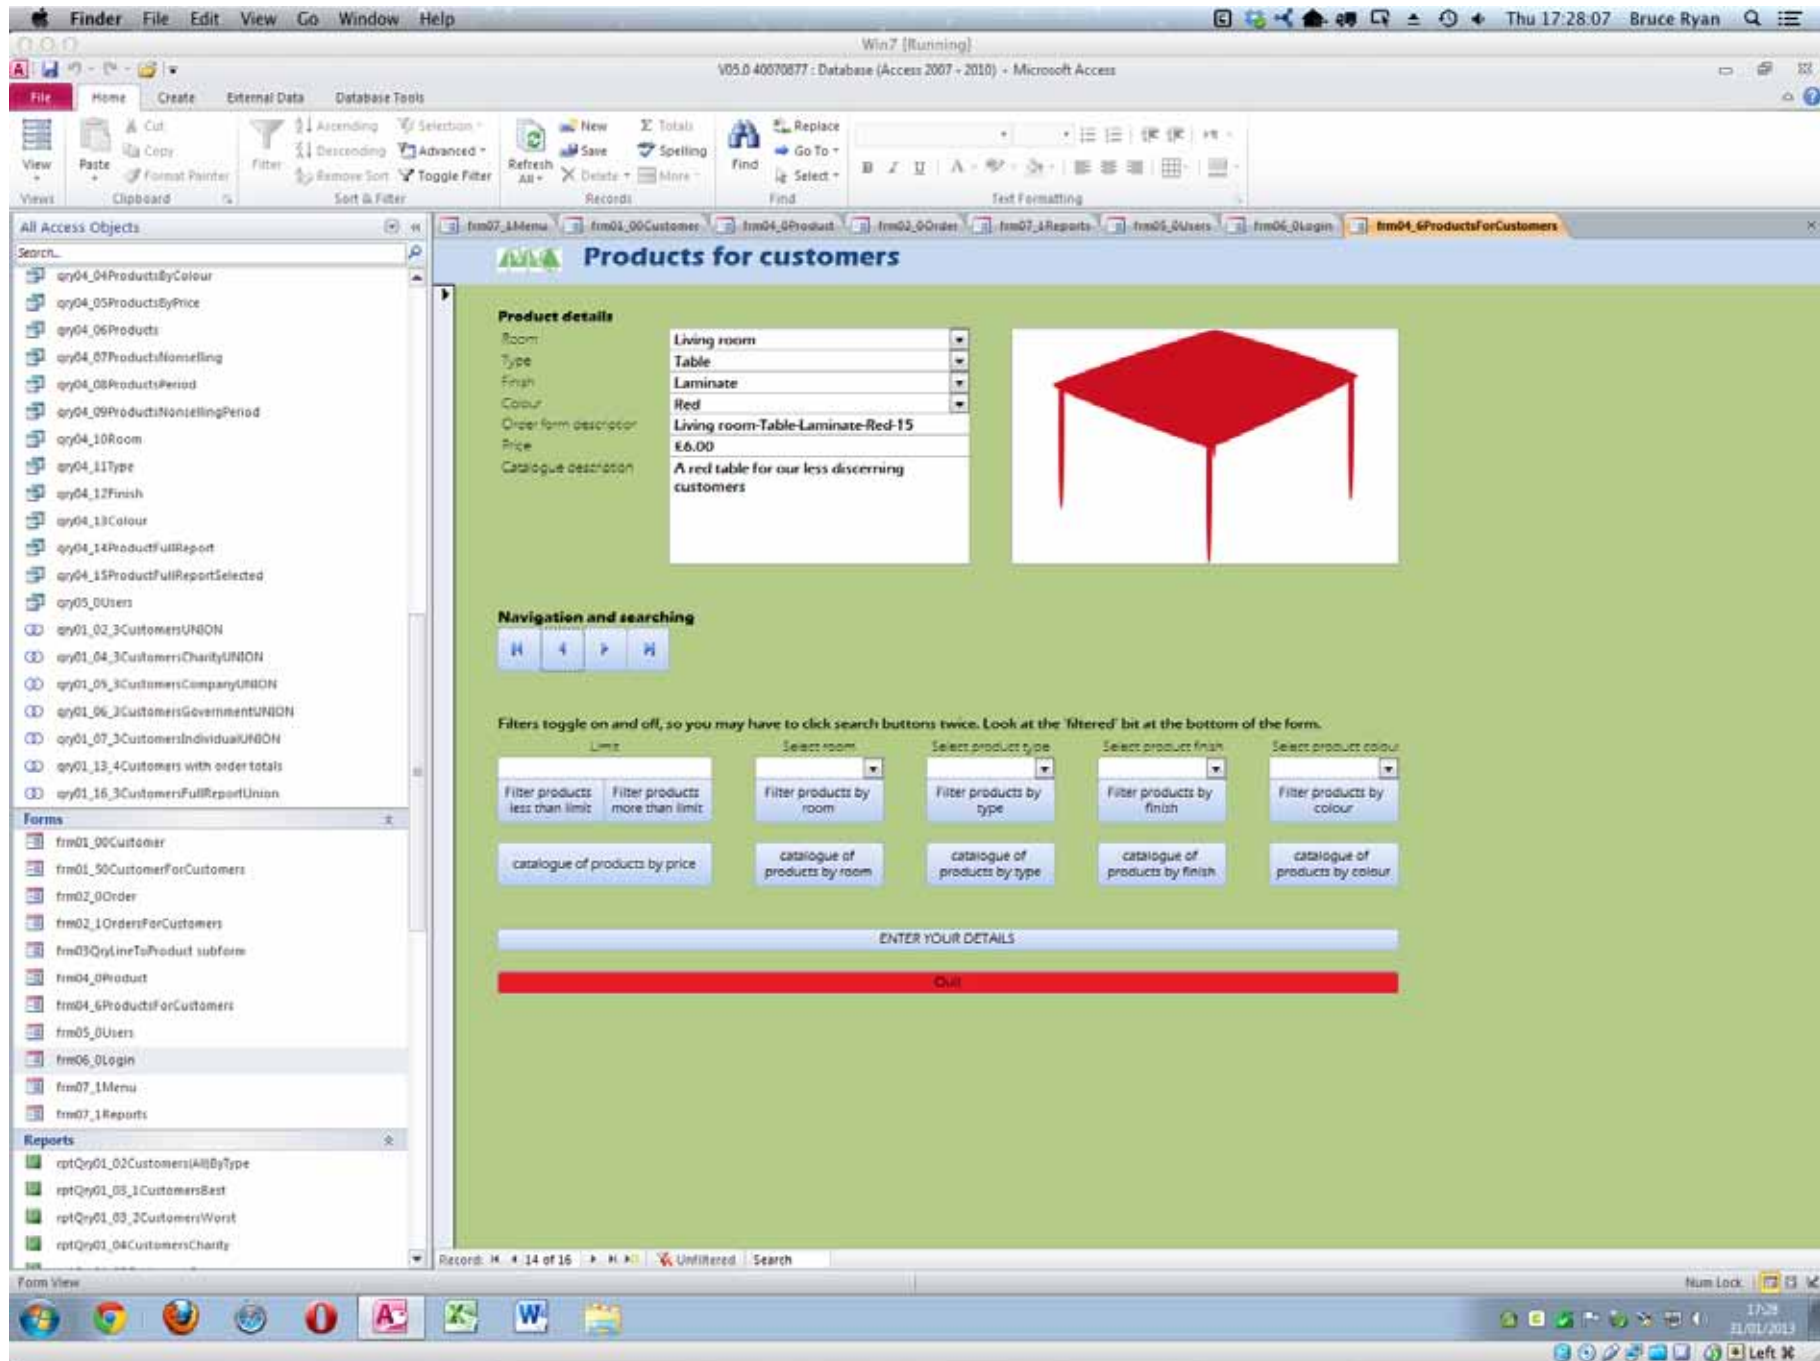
Finder File Edit View Go Window Help
Thu 17:28:07 Bruce Ryan

Win7 [Running]

V05.0 40070877 : Database (Access 2007 - 2010) - Microsoft Access

File Home Create External Data Database Tools

View Paste Cut Copy Format Painter Filter Ascending Descending Remove Sort Selection Advanced Toggle Filter Refresh All New Save Delete Totals Spelling More Find Replace Go To Select
Views Clipboard Sort & Filter Records Find Text Formatting

All Access Objects
Search...
qry04_04ProductsByColour
qry04_05ProductsByPrice
qry04_06Products
qry04_07ProductsNonselling
qry04_08ProductsPeriod
qry04_09ProductsNonsellingPeriod
qry04_10Room
qry04_11Type
qry04_12Finish
qry04_13Colour
qry04_14ProductFullReport
qry04_15ProductFullReportSelected
qry05_0Users
qry01_02_3CustomersUNION
qry01_04_3CustomersCharityUNION
qry01_05_3CustomersCompanyUNION
qry01_06_3CustomersGovernmentUNION
qry01_07_3CustomersIndividualUNION
qry01_13_4Customers with order totals
qry01_16_3CustomersFullReportUnion
Forms
frm01_00Customer
frm01_50CustomerForCustomers
frm02_0Order
frm02_1OrdersForCustomers
frm03QryLineToProduct subform
frm04_0Product
frm04_6ProductsForCustomers
frm05_0Users
frm06_0Login
frm07_1Menu
frm07_1Reports
Reports
rptQry01_02Customers(All)ByType
rptQry01_03_1CustomersBest
rptQry01_03_2CustomersWorst
rptQry01_04CustomersCharity

frm07_1Menu frm01_00Customer frm04_0Product frm02_0Order frm07_1Reports frm05_0Users frm06_0Login frm04_6ProductsForCustomers

Products for customers

Product details
Room Living room
Type Table
Finish Laminate
Colour Red
Order form descriptor Living room-Table-Laminate-Red-15
Price £6.00
Catalogue description A red table for our less discerning customers

Navigation and searching

Filters toggle on and off, so you may have to click search buttons twice. Look at the 'filtered' bit at the bottom of the form.

Limit Select room Select product type Select product finish Select product colour

Filter products less than limit
Filter products more than limit
Filter products by room
Filter products by type
Filter products by finish
Filter products by colour

catalogue of products by price
catalogue of products by room
catalogue of products by type
catalogue of products by finish
catalogue of products by colour

ENTER YOUR DETAILS

Quit

Record: 14 of 16 Unfiltered Search

Form View Num Lock

17:29 31/01/2013
Left ⌘